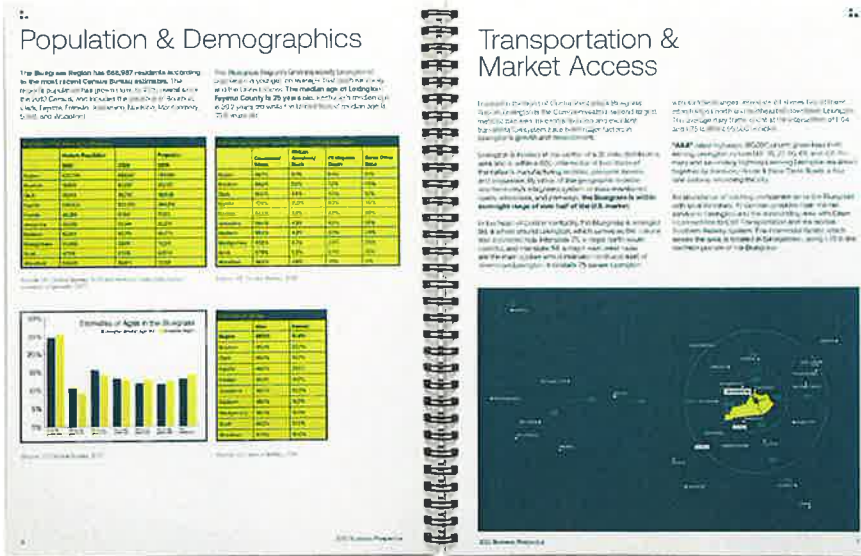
Population & Demographics

The Bluegrass Region has 666,987 residents according to the most recent Census Bureau estimates. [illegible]

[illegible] The median age of Lexington-Fayette County is 35 years old, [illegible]

Estimates of Ages in the Bluegrass

Transportation & Market Access

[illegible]

"AAA" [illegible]

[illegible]

2012 Business Prospectus

2012 Business Prospectus